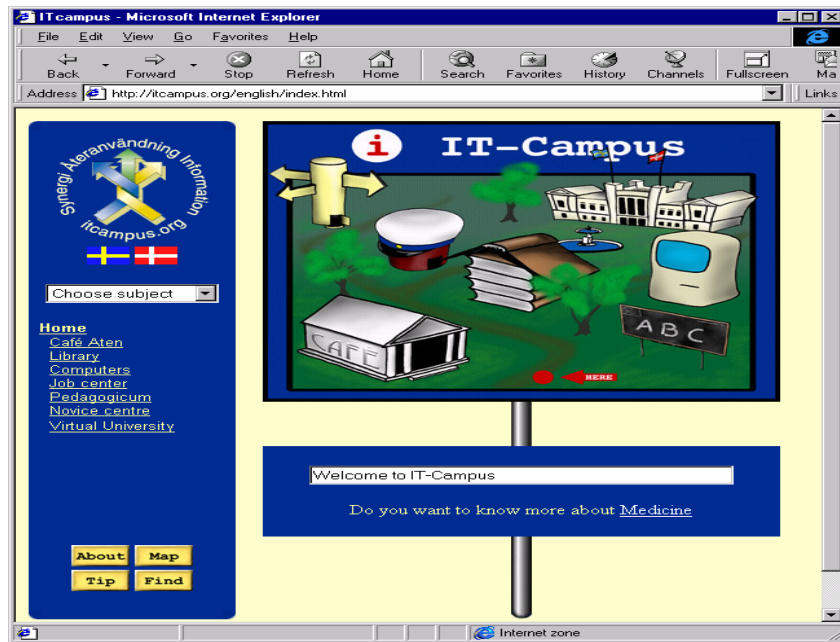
ITcampus - Microsoft Internet Explorer

File Edit View Go Favorites Help

Back Forward Stop Refresh Home Search Favorites History Channels Fullscreen Ma

Address http://itcampus.org/english/index.html

Links

Synergi Återanvändning Information itcampus.org

Choose subject

Home
Café Aten
Library
Computers
Job center
Pedagogicum
Novice centre
Virtual University

About Map
Tip Find

IT-Campus

CAFE

ABC

HERE

Welcome to IT-Campus

Do you want to know more about Medicine

Internet zone